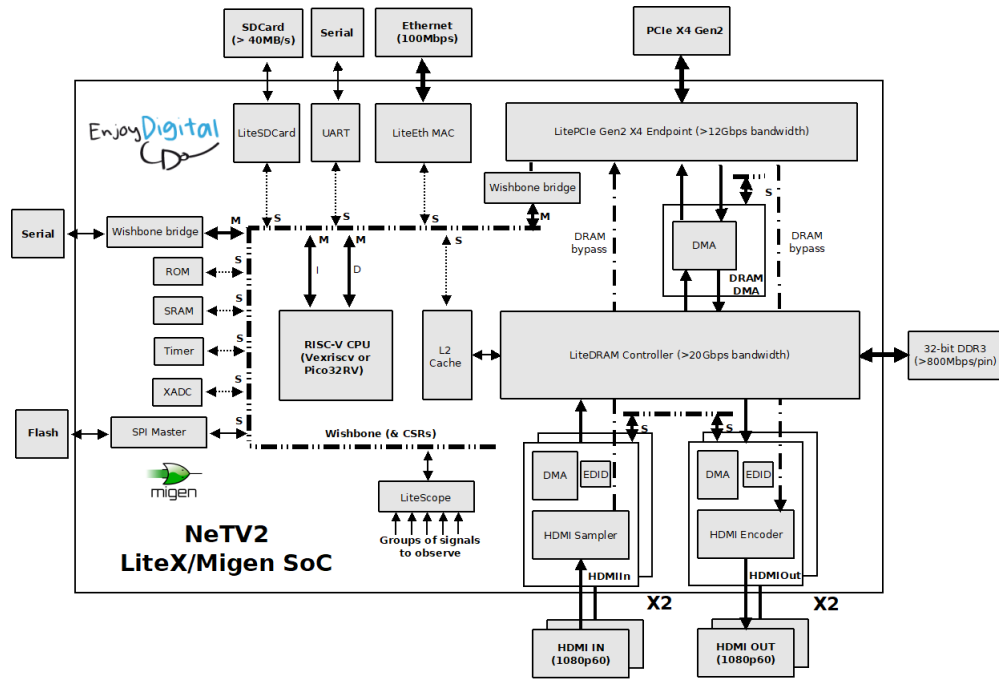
SDCard (> 40MB/s)

Serial

Ethernet (100Mbps)

PCIe X4 Gen2

EnjoyDigital

LiteSDCard

UART

LiteEth MAC

LitePCIe Gen2 X4 Endpoint (>12Gbps bandwidth)

Wishbone bridge

S

M

S

S

S

M

Serial

Wishbone bridge

M

DRAM bypass

DMA

DRAM bypass

DRAM DMA

M

M

S

ROM

S

I

D

SRAM

S

RISC-V CPU (Vexriscv or Pico32RV)

L2 Cache

LiteDRAM Controller (>20Gbps bandwidth)

32-bit DDR3 (>800Mbps/pin)

Timer

S

S

XADC

S

Flash

SPI Master

Wishbone (& CSRs)

S

S

DMA

EDID

DMA

EDID

migen

LiteScope

HDMI Sampler

HDMI Encoder

Groups of signals to observe

NeTV2
LiteX/Migen SoC

HDMIIn

HDMIOut

X2

X2

HDMI IN (1080p60)

HDMI OUT (1080p60)